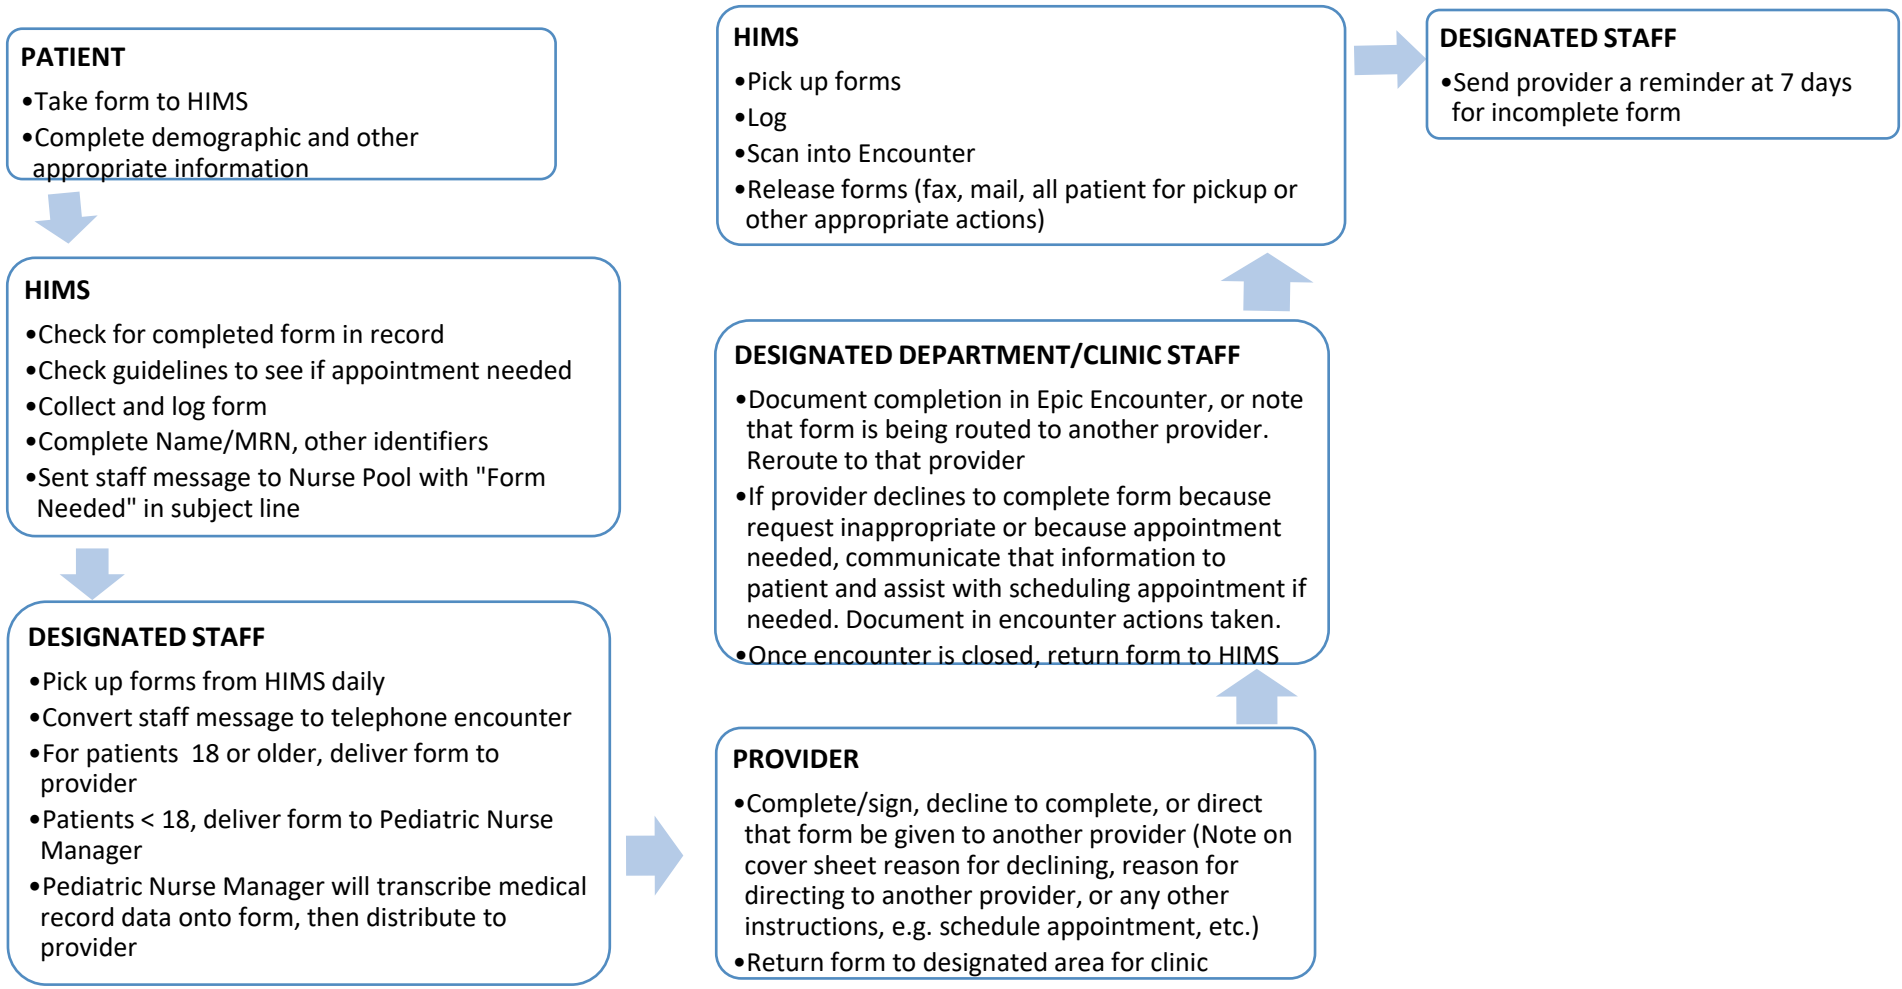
PATIENT
•Take form to HIMS
•Complete demographic and other appropriate information

HIMS
•Check for completed form in record
•Check guidelines to see if appointment needed
•Collect and log form
•Complete Name/MRN, other identifiers
•Sent staff message to Nurse Pool with "Form Needed" in subject line

DESIGNATED STAFF
•Pick up forms from HIMS daily
•Convert staff message to telephone encounter
•For patients 18 or older, deliver form to provider
•Patients < 18, deliver form to Pediatric Nurse Manager
•Pediatric Nurse Manager will transcribe medical record data onto form, then distribute to provider

PROVIDER
•Complete/sign, decline to complete, or direct that form be given to another provider (Note on cover sheet reason for declining, reason for directing to another provider, or any other instructions, e.g. schedule appointment, etc.)
•Return form to designated area for clinic

DESIGNATED DEPARTMENT/CLINIC STAFF
•Document completion in Epic Encounter, or note that form is being routed to another provider. Reroute to that provider
•If provider declines to complete form because request inappropriate or because appointment needed, communicate that information to patient and assist with scheduling appointment if needed. Document in encounter actions taken.
•Once encounter is closed, return form to HIMS

HIMS
•Pick up forms
•Log
•Scan into Encounter
•Release forms (fax, mail, all patient for pickup or other appropriate actions)

DESIGNATED STAFF
•Send provider a reminder at 7 days for incomplete form